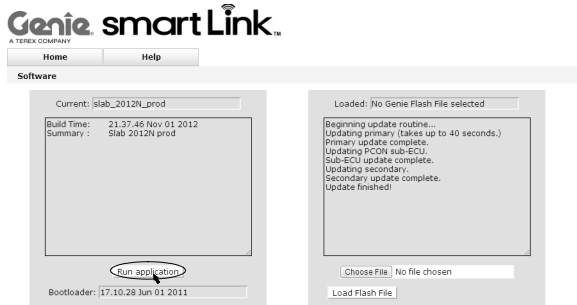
Genie. smart Link™
A TEREX COMPANY

Home
Help

Software

Current: slab_2012N_prod

Build Time: 21.37.46 Nov 01 2012
Summary : Slab 2012N prod

Run application

Bootloader: 17.10.28 Jun 01 2011

Loaded: No Genie Flash File selected

Beginning update routine...
Updating primary (takes up to 40 seconds.)
Primary update complete.
Updating PCON sub-ECU.
Sub-ECU update complete.
Updating secondary.
Secondary update complete.
Update finished!

Choose File No file chosen

Load Flash File